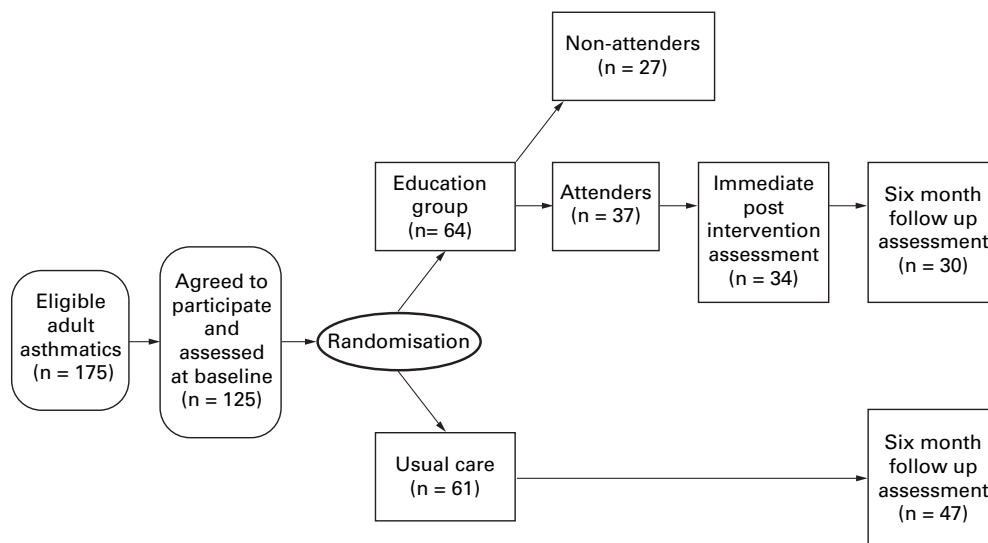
Eligible adult asthmatics (n = 175)

Agreed to participate and assessed at baseline (n = 125)

Randomisation

Education group (n= 64)

Non-attenders (n = 27)

Attenders (n = 37)

Immediate post intervention assessment (n = 34)

Six month follow up assessment (n = 30)

Usual care (n = 61)

Six month follow up assessment (n = 47)